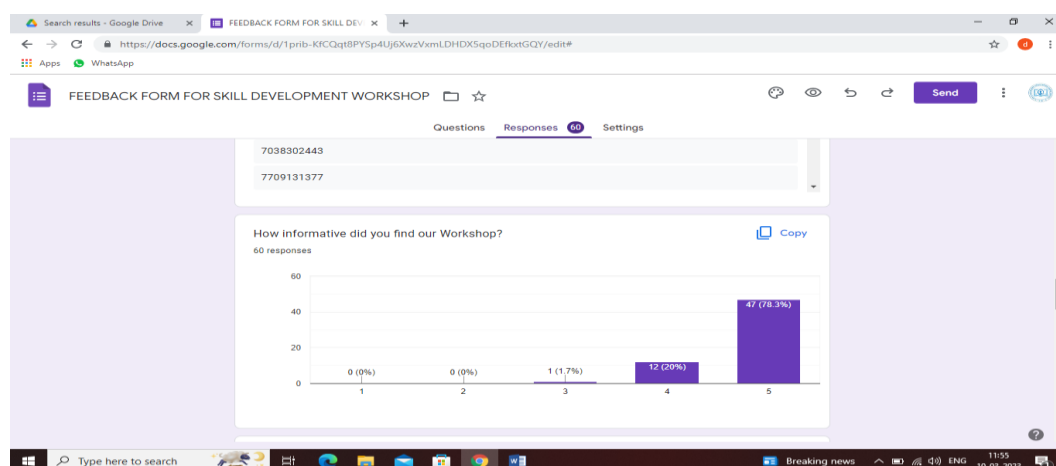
Search results - Google Drive ×
FEEDBACK FORM FOR SKILL DEV ×
+
https://docs.google.com/forms/d/1prib-KfCQqt8PYSp4Uj6XwzVxmLDHDX5qoDEfkxtGQY/edit#
Apps WhatsApp

FEEDBACK FORM FOR SKILL DEVELOPMENT WORKSHOP
Send

Questions Responses 60 Settings

7038302443

7709131377

How informative did you find our Workshop?
Copy
60 responses

| Rating | Responses |
|---|---|
| 1 | 0 (0%) |
| 2 | 0 (0%) |
| 3 | 1 (1.7%) |
| 4 | 12 (20%) |
| 5 | 47 (78.3%) |

60
40
20
0

Type here to search
Breaking news
ENG
11:55
10-03-2022